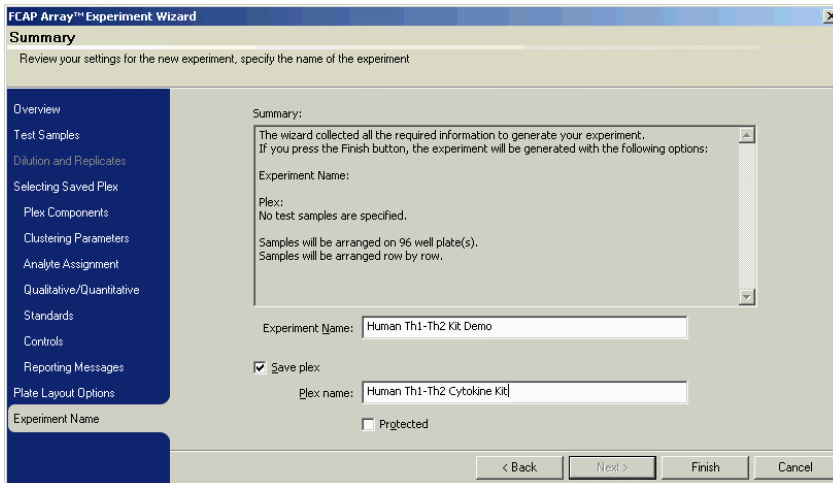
FCAP Array™ Experiment Wizard
Summary
Review your settings for the new experiment, specify the name of the experiment

Overview
Test Samples
Dilution and Replicates
Selecting Saved Plex
Plex Components
Clustering Parameters
Analyte Assignment
Qualitative/Quantitative
Standards
Controls
Reporting Messages
Plate Layout Options
Experiment Name

Summary:
The wizard collected all the required information to generate your experiment.
If you press the Finish button, the experiment will be generated with the following options:

Experiment Name:

Plex:
No test samples are specified.

Samples will be arranged on 96 well plate(s).
Samples will be arranged row by row.

Experiment Name: Human Th1-Th2 Kit Demo

Save plex
Plex name: Human Th1-Th2 Cytokine Kit
Protected

< Back
Next >
Finish
Cancel